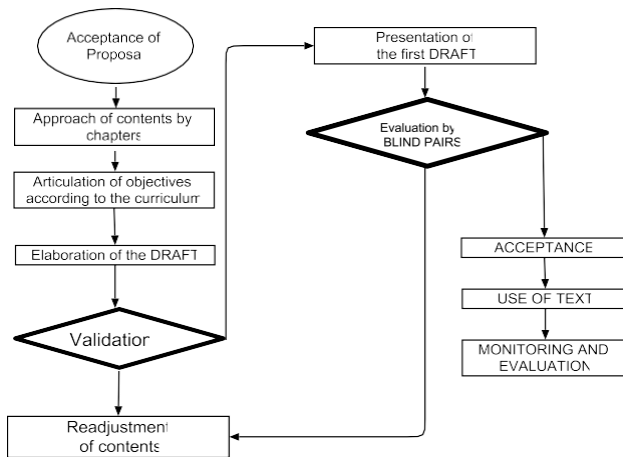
Acceptance of Proposa

Approach of contents by chapters

Articulation of objectives according to the curriculum

Elaboration of the DRAFT

Validation

Readjustment of contents

Presentation of the first DRAFT

Evaluation by BLIND PAIRS

ACCEPTANCE

USE OF TEXT

MONITORING AND EVALUATION